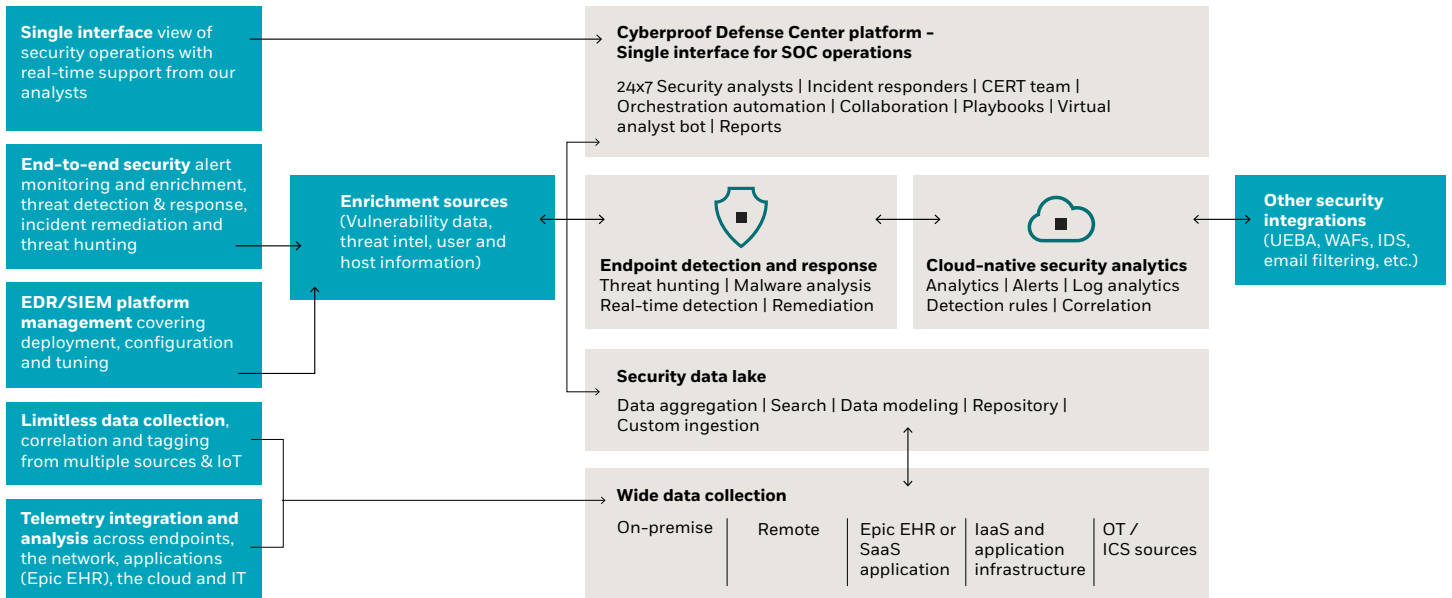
Single interface view of security operations with real-time support from our analysts

End-to-end security alert monitoring and enrichment, threat detection & response, incident remediation and threat hunting

EDR/SIEM platform management covering deployment, configuration and tuning

Limitless data collection, correlation and tagging from multiple sources & IoT

Telemetry integration and analysis across endpoints, the network, applications (Epic EHR), the cloud and IT

Enrichment sources (Vulnerability data, threat intel, user and host information)

Cyberproof Defense Center platform – Single interface for SOC operations

24x7 Security analysts | Incident responders | CERT team | Orchestration automation | Collaboration | Playbooks | Virtual analyst bot | Reports

Endpoint detection and response
Threat hunting | Malware analysis
Real-time detection | Remediation

Cloud-native security analytics
Analytics | Alerts | Log analytics
Detection rules | Correlation

Other security integrations (UEBA, WAFs, IDS, email filtering, etc.)

Security data lake
Data aggregation | Search | Data modeling | Repository | Custom ingestion

Wide data collection

| On-premise | Remote | Epic EHR or SaaS application | IaaS and application infrastructure | OT / ICS sources |